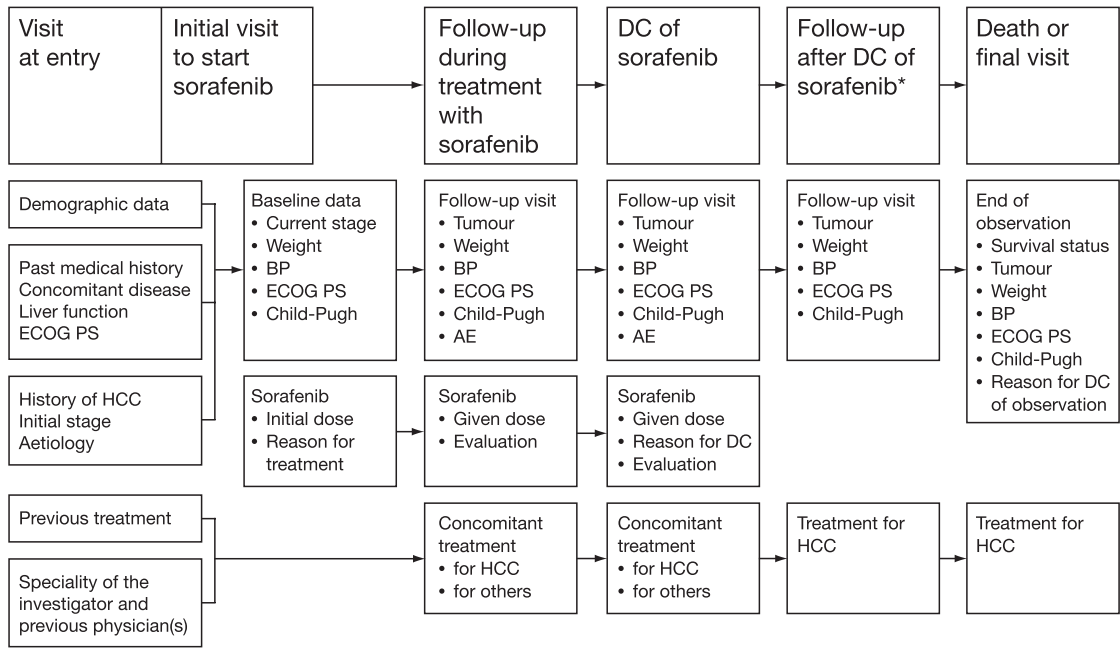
Visit at entry

Initial visit to start sorafenib

Follow-up during treatment with sorafenib

DC of sorafenib

Follow-up after DC of sorafenib*

Death or final visit

Demographic data

Past medical history
Concomitant disease
Liver function
ECOG PS

History of HCC
Initial stage
Aetiology

Baseline data
• Current stage
• Weight
• BP
• ECOG PS
• Child-Pugh

Sorafenib
• Initial dose
• Reason for treatment

Follow-up visit
• Tumour
• Weight
• BP
• ECOG PS
• Child-Pugh
• AE

Sorafenib
• Given dose
• Evaluation

Follow-up visit
• Tumour
• Weight
• BP
• ECOG PS
• Child-Pugh
• AE

Sorafenib
• Given dose
• Reason for DC
• Evaluation

Follow-up visit
• Tumour
• Weight
• BP
• ECOG PS
• Child-Pugh

End of observation
• Survival status
• Tumour
• Weight
• BP
• ECOG PS
• Child-Pugh
• Reason for DC of observation

Previous treatment

Speciality of the investigator and previous physician(s)

Concomitant treatment
• for HCC
• for others

Concomitant treatment
• for HCC
• for others

Treatment for HCC

Treatment for HCC